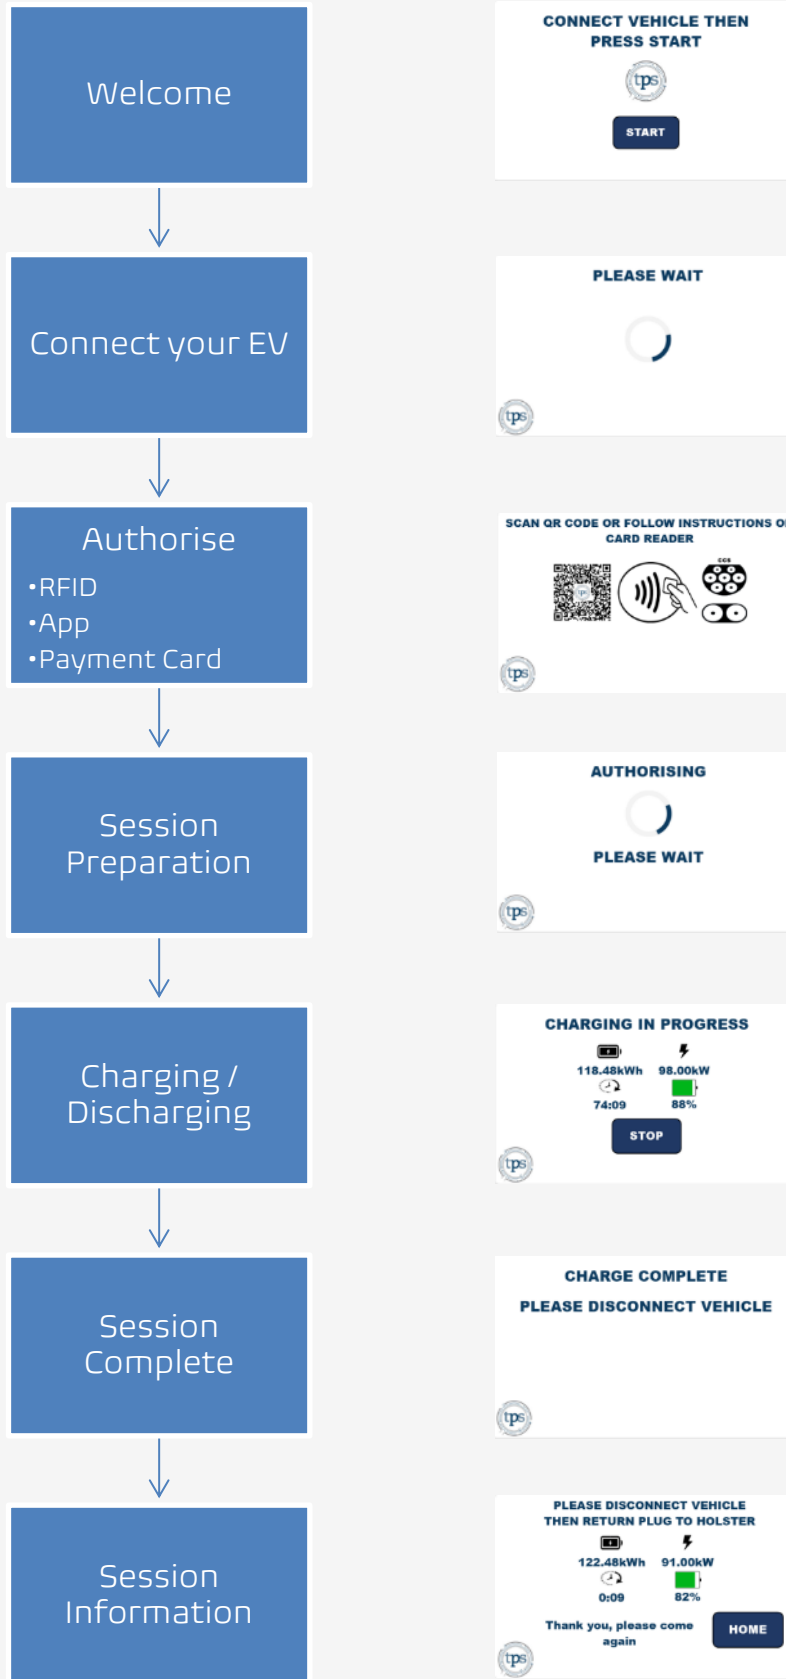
Welcome

CONNECT VEHICLE THEN PRESS START

tps

START

Connect your EV

PLEASE WAIT

tps

Authorise
•RFID
•App
•Payment Card

SCAN QR CODE OR FOLLOW INSTRUCTIONS O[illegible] CARD READER

CCS

tps

Session Preparation

AUTHORISING

PLEASE WAIT

tps

Charging / Discharging

CHARGING IN PROGRESS

118.48kWh 98.00kW

74:09 88%

STOP

tps

Session Complete

CHARGE COMPLETE

PLEASE DISCONNECT VEHICLE

tps

Session Information

PLEASE DISCONNECT VEHICLE THEN RETURN PLUG TO HOLSTER

122.48kWh 91.00kW

0:09 82%

Thank you, please come again

HOME

tps